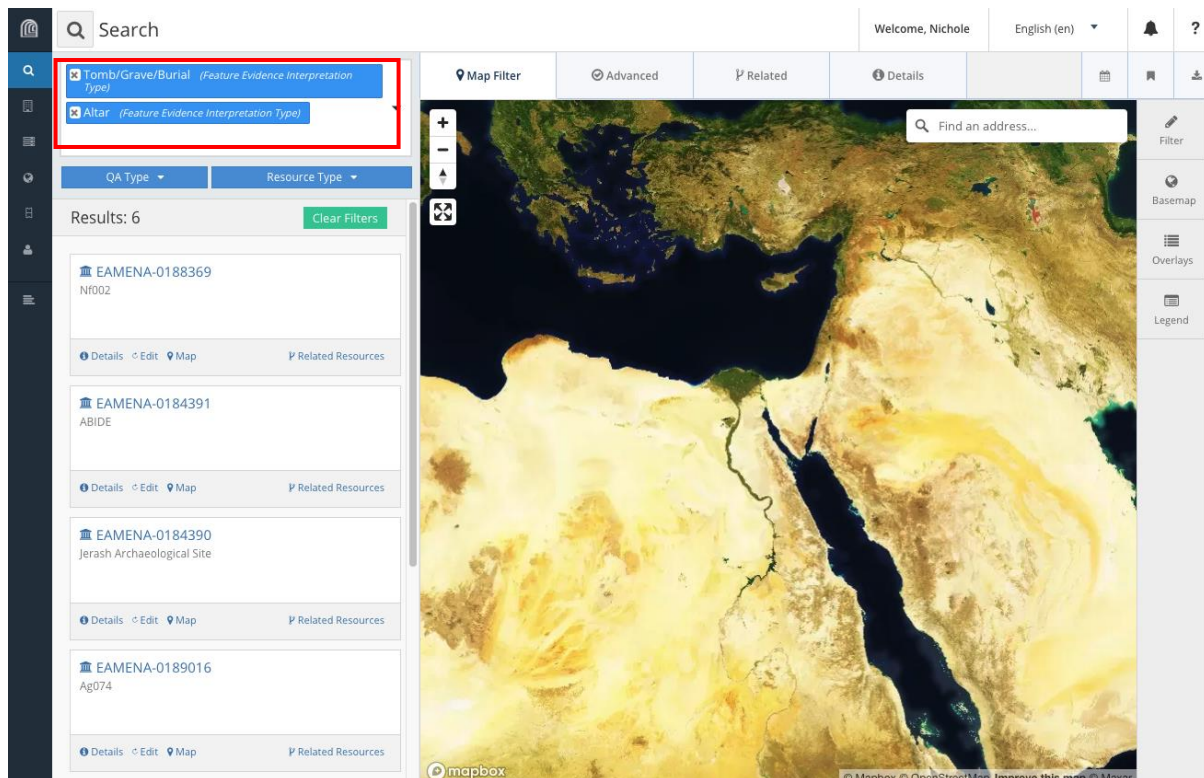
Search

Welcome, Nichole

English (en)

?

Tomb/Grave/Burial (Feature Evidence Interpretation Type)

Altar (Feature Evidence Interpretation Type)

QA Type

Resource Type

Results: 6

Clear Filters

EAMENA-0188369
Nf002

Details Edit Map Related Resources

EAMENA-0184391
ABIDE

Details Edit Map Related Resources

EAMENA-0184390
Jerash Archaeological Site

Details Edit Map Related Resources

EAMENA-0189016
Ag074

Details Edit Map Related Resources

Map Filter

Advanced

Related

Details

Find an address...

Filter

Basemap

Overlays

Legend

mapbox

© Mapbox © OpenStreetMap Improve this map © Maxar